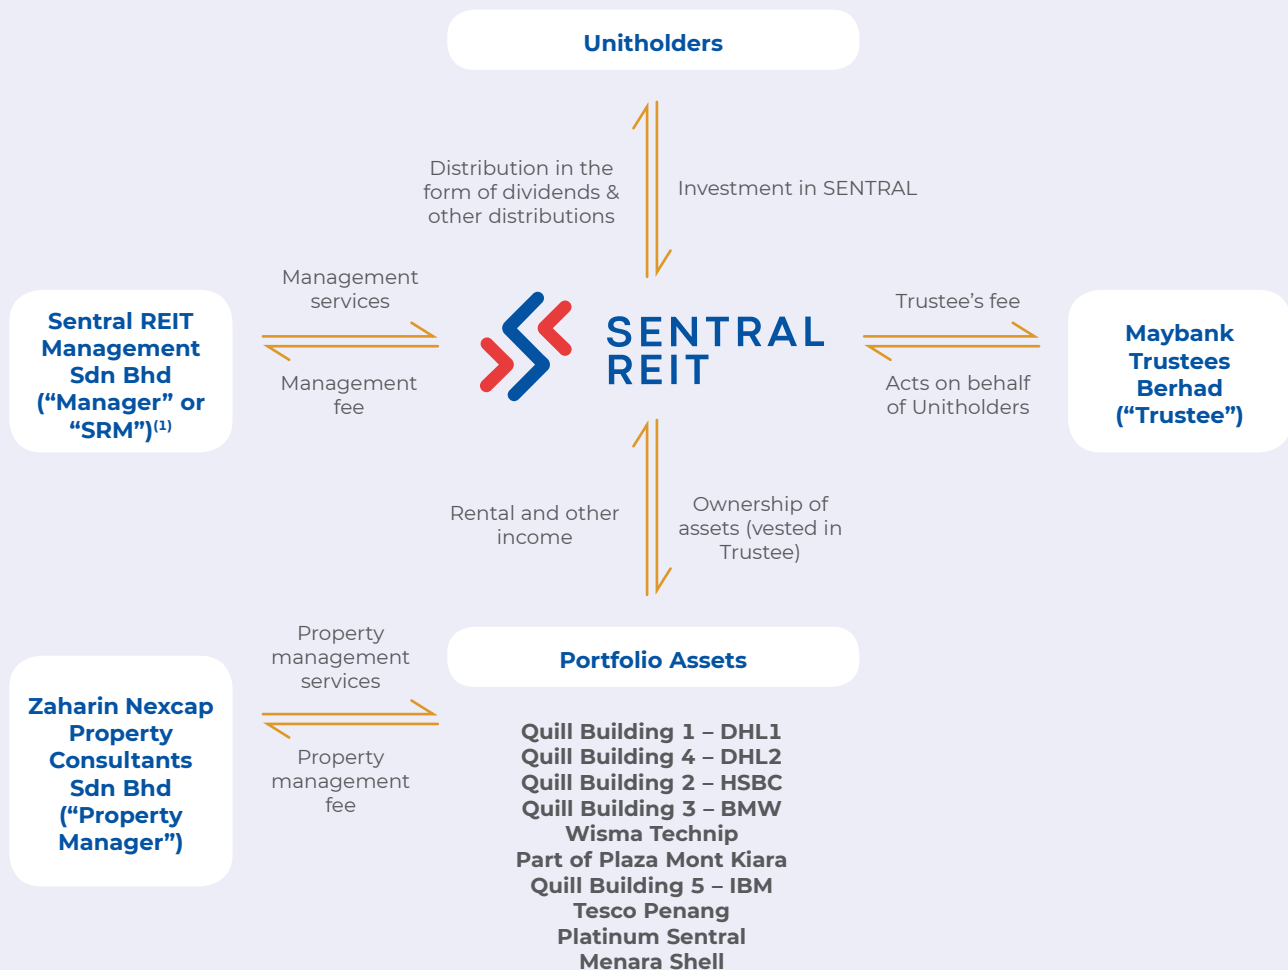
Unitholders

Distribution in the form of dividends & other distributions

Investment in SENTRAL

Management services

Management fee

Sentral REIT Management Sdn Bhd (“Manager” or “SRM”)$^{(1)}$

SENTRAL REIT

Trustee’s fee

Acts on behalf of Unitholders

Maybank Trustees Berhad (“Trustee”)

Rental and other income

Ownership of assets (vested in Trustee)

Property management services

Property management fee

Zaharin Nexcap Property Consultants Sdn Bhd (“Property Manager”)

Portfolio Assets

Quill Building 1 – DHL1
Quill Building 4 – DHL2
Quill Building 2 – HSBC
Quill Building 3 – BMW
Wisma Technip
Part of Plaza Mont Kiara
Quill Building 5 – IBM
Tesco Penang
Platinum Sentral
Menara Shell